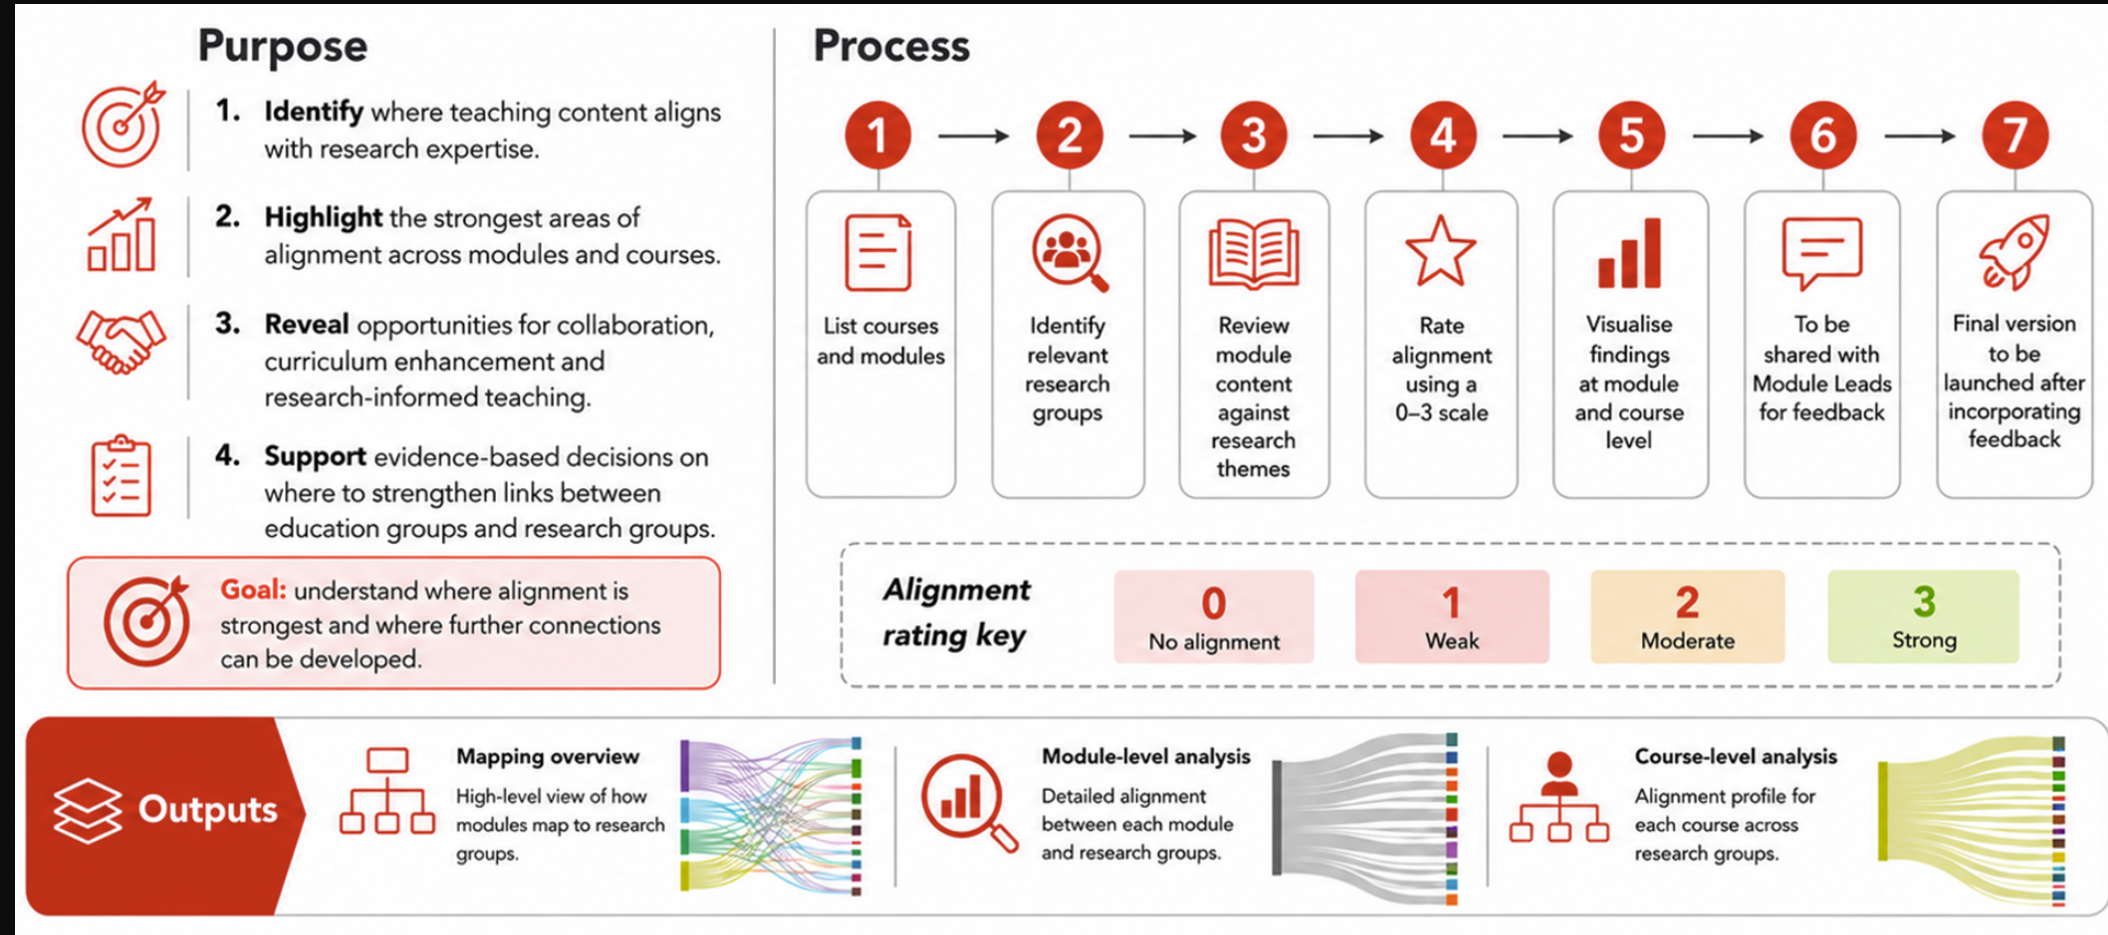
Purpose

1. Identify where teaching content aligns with research expertise.

2. Highlight the strongest areas of alignment across modules and courses.

3. Reveal opportunities for collaboration, curriculum enhancement and research-informed teaching.

4. Support evidence-based decisions on where to strengthen links between education groups and research groups.

Goal: understand where alignment is strongest and where further connections can be developed.

Process

1 List courses and modules

2 Identify relevant research groups

3 Review module content against research themes

4 Rate alignment using a 0–3 scale

5 Visualise findings at module and course level

6 To be shared with Module Leads for feedback

7 Final version to be launched after incorporating feedback

Alignment rating key

| 0 | 1 | 2 | 3 |
|---|---|---|---|
| No alignment | Weak | Moderate | Strong |

Outputs

Mapping overview
High-level view of how modules map to research groups.

Module-level analysis
Detailed alignment between each module and research groups.

Course-level analysis
Alignment profile for each course across research groups.